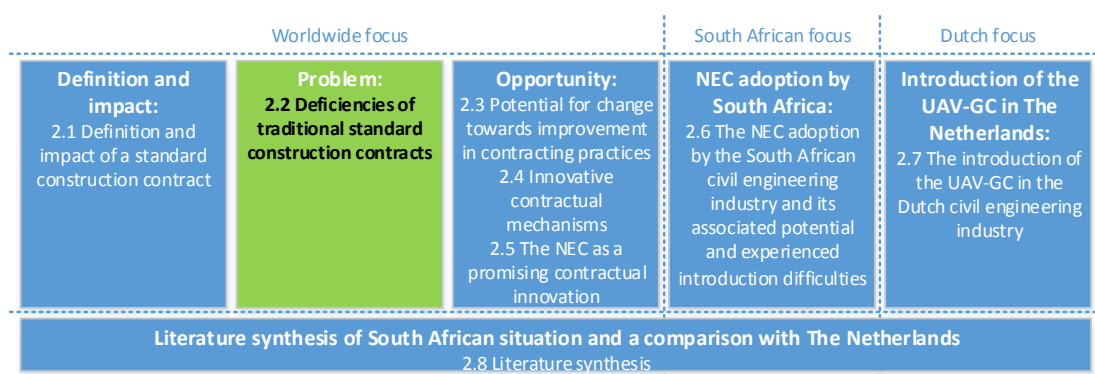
Worldwide focus

South African focus

Dutch focus

Definition and impact:
2.1 Definition and impact of a standard construction contract

Problem:
2.2 Deficiencies of traditional standard construction contracts

Opportunity:
2.3 Potential for change towards improvement in contracting practices
2.4 Innovative contractual mechanisms
2.5 The NEC as a promising contractual innovation

NEC adoption by South Africa:
2.6 The NEC adoption by the South African civil engineering industry and its associated potential and experienced introduction difficulties

Introduction of the UAV-GC in The Netherlands:
2.7 The introduction of the UAV-GC in the Dutch civil engineering industry

Literature synthesis of South African situation and a comparison with The Netherlands
2.8 Literature synthesis